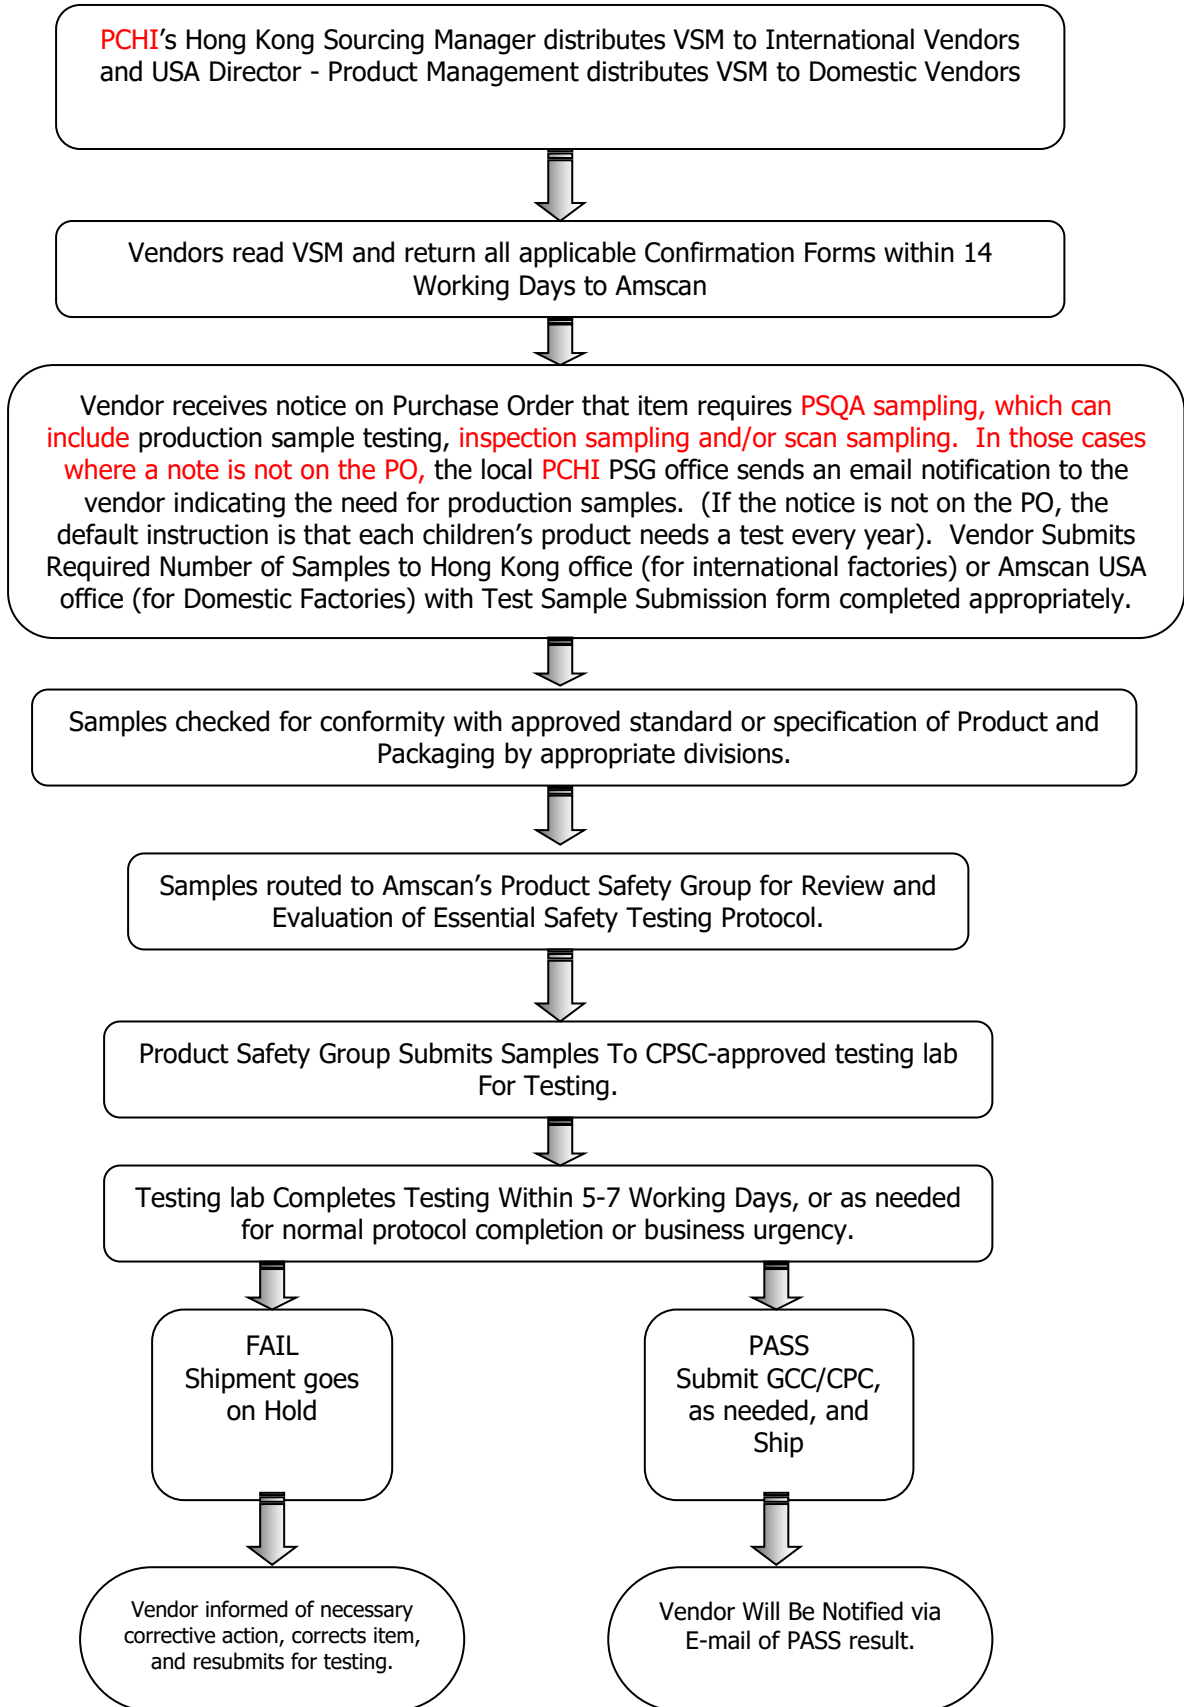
PCHI's Hong Kong Sourcing Manager distributes VSM to International Vendors and USA Director - Product Management distributes VSM to Domestic Vendors

Vendors read VSM and return all applicable Confirmation Forms within 14 Working Days to Amscan

Vendor receives notice on Purchase Order that item requires PSQA sampling, which can include production sample testing, inspection sampling and/or scan sampling. In those cases where a note is not on the PO, the local PCHI PSG office sends an email notification to the vendor indicating the need for production samples. (If the notice is not on the PO, the default instruction is that each children's product needs a test every year). Vendor Submits Required Number of Samples to Hong Kong office (for international factories) or Amscan USA office (for Domestic Factories) with Test Sample Submission form completed appropriately.

Samples checked for conformity with approved standard or specification of Product and Packaging by appropriate divisions.

Samples routed to Amscan's Product Safety Group for Review and Evaluation of Essential Safety Testing Protocol.

Product Safety Group Submits Samples To CPSC-approved testing lab For Testing.

Testing lab Completes Testing Within 5-7 Working Days, or as needed for normal protocol completion or business urgency.

FAIL
Shipment goes on Hold

PASS
Submit GCC/CPC, as needed, and Ship

Vendor informed of necessary corrective action, corrects item, and resubmits for testing.

Vendor Will Be Notified via E-mail of PASS result.